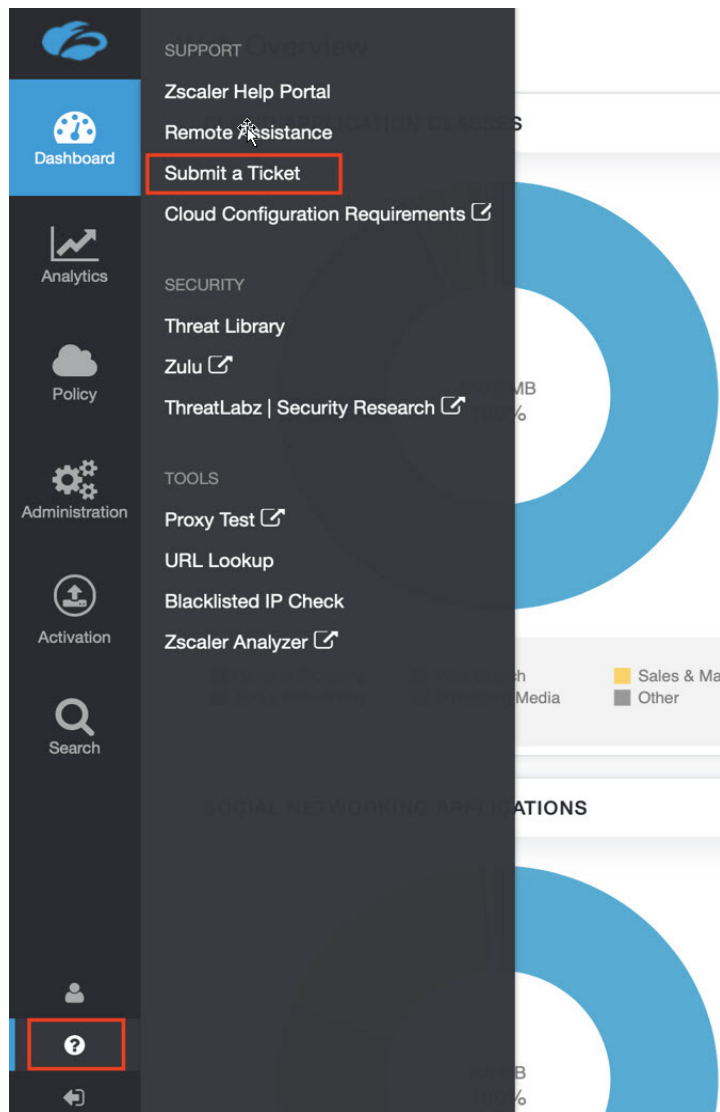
Dashboard
Analytics
Policy
Administration
Activation
Search

SUPPORT
Zscaler Help Portal
Remote Assistance
Submit a Ticket
Cloud Configuration Requirements

SECURITY
Threat Library
Zulu
ThreatLabz | Security Research

TOOLS
Proxy Test
URL Lookup
Blacklisted IP Check
Zscaler Analyzer

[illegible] Overview
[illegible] CLASSES
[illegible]MB
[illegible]%
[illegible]h
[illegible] Media
Sales & Ma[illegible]
Other
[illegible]ATIONS
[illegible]B
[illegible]%